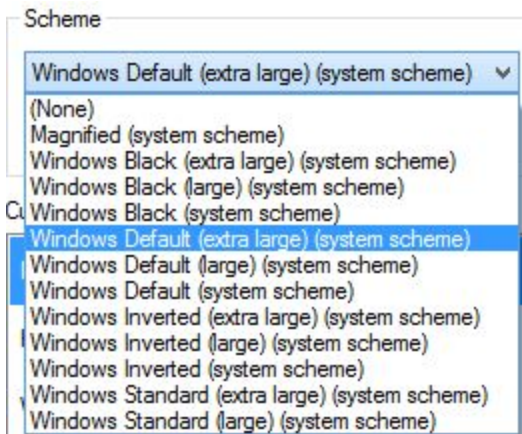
Scheme

Windows Default (extra large) (system scheme)

(None)
Magnified (system scheme)
Windows Black (extra large) (system scheme)
Windows Black (large) (system scheme)
Windows Black (system scheme)
Windows Default (extra large) (system scheme)
Windows Default (large) (system scheme)
Windows Default (system scheme)
Windows Inverted (extra large) (system scheme)
Windows Inverted (large) (system scheme)
Windows Inverted (system scheme)
Windows Standard (extra large) (system scheme)
Windows Standard (large) (system scheme)